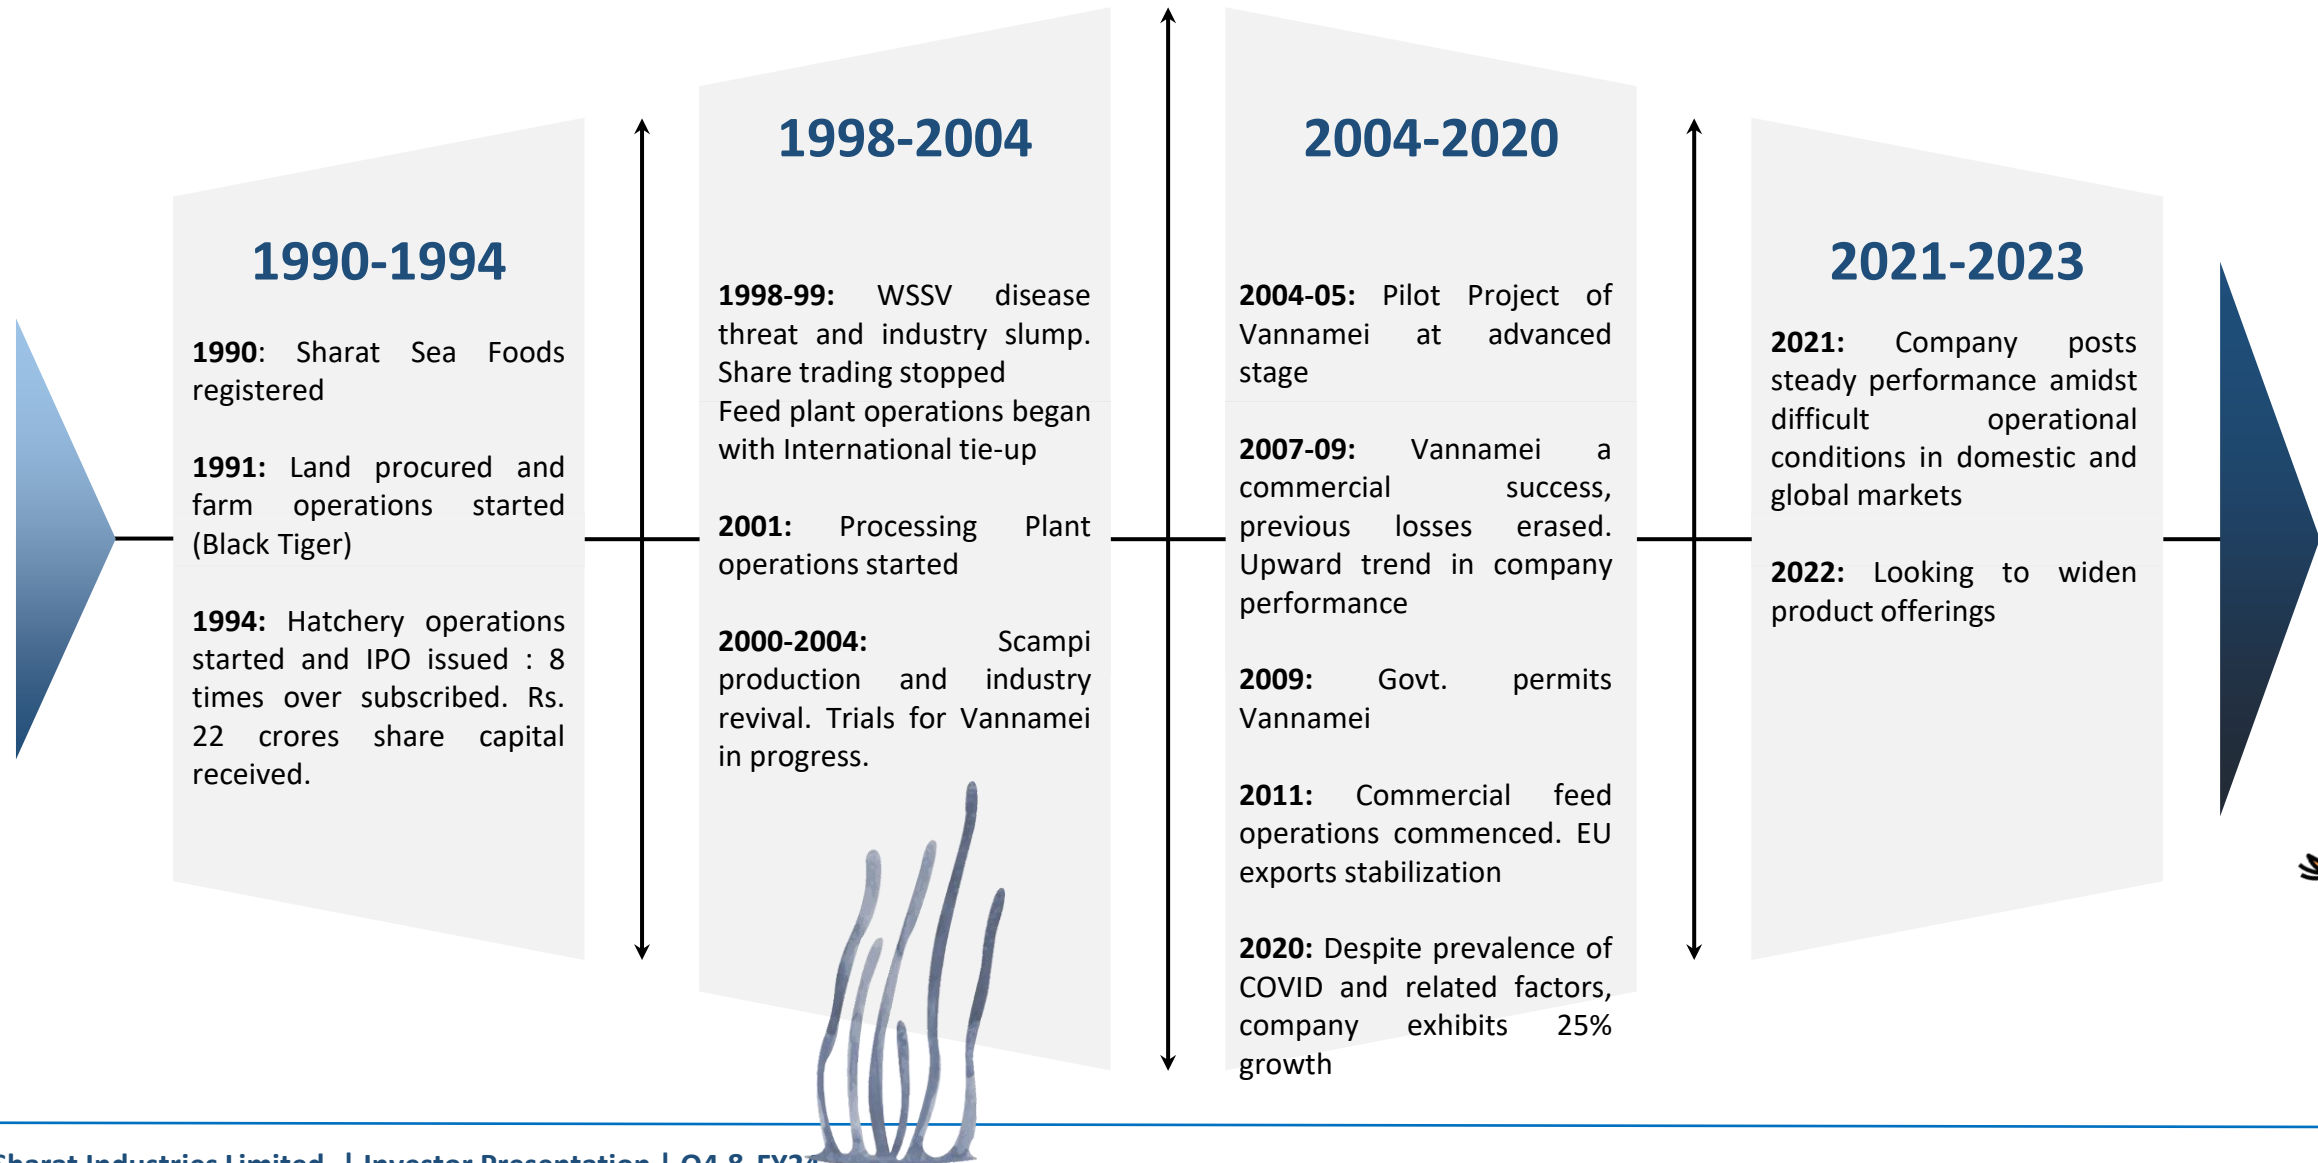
1990-1994

**1990**: Sharat Sea Foods registered

**1991:** Land procured and farm operations started (Black Tiger)

**1994:** Hatchery operations started and IPO issued : 8 times over subscribed. Rs. 22 crores share capital received.

1998-2004

**1998-99:** WSSV disease threat and industry slump. Share trading stopped Feed plant operations began with International tie-up

**2001:** Processing Plant operations started

**2000-2004:** Scampi production and industry revival. Trials for Vannamei in progress.

2004-2020

**2004-05:** Pilot Project of Vannamei at advanced stage

**2007-09:** Vannamei a commercial success, previous losses erased. Upward trend in company performance

**2009:** Govt. permits Vannamei

**2011:** Commercial feed operations commenced. EU exports stabilization

**2020:** Despite prevalence of COVID and related factors, company exhibits 25% growth

2021-2023

**2021:** Company posts steady performance amidst difficult operational conditions in domestic and global markets

**2022:** Looking to widen product offerings

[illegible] | Investor Presentation | Q4 & FY2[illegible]